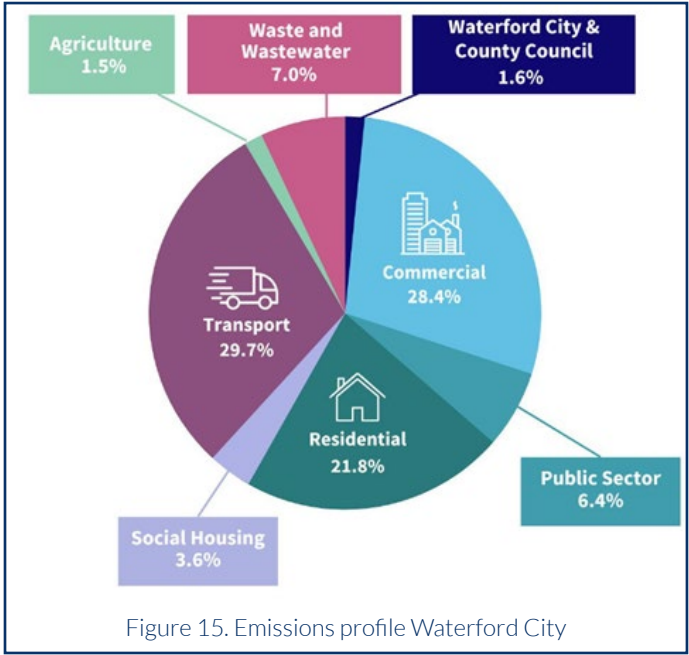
Agriculture
1.5%

Waste and Wastewater
7.0%

Waterford City & County Council
1.6%

Commercial
28.4%

Transport
29.7%

Residential
21.8%

Public Sector
6.4%

Social Housing
3.6%

Figure 15. Emissions profile Waterford City